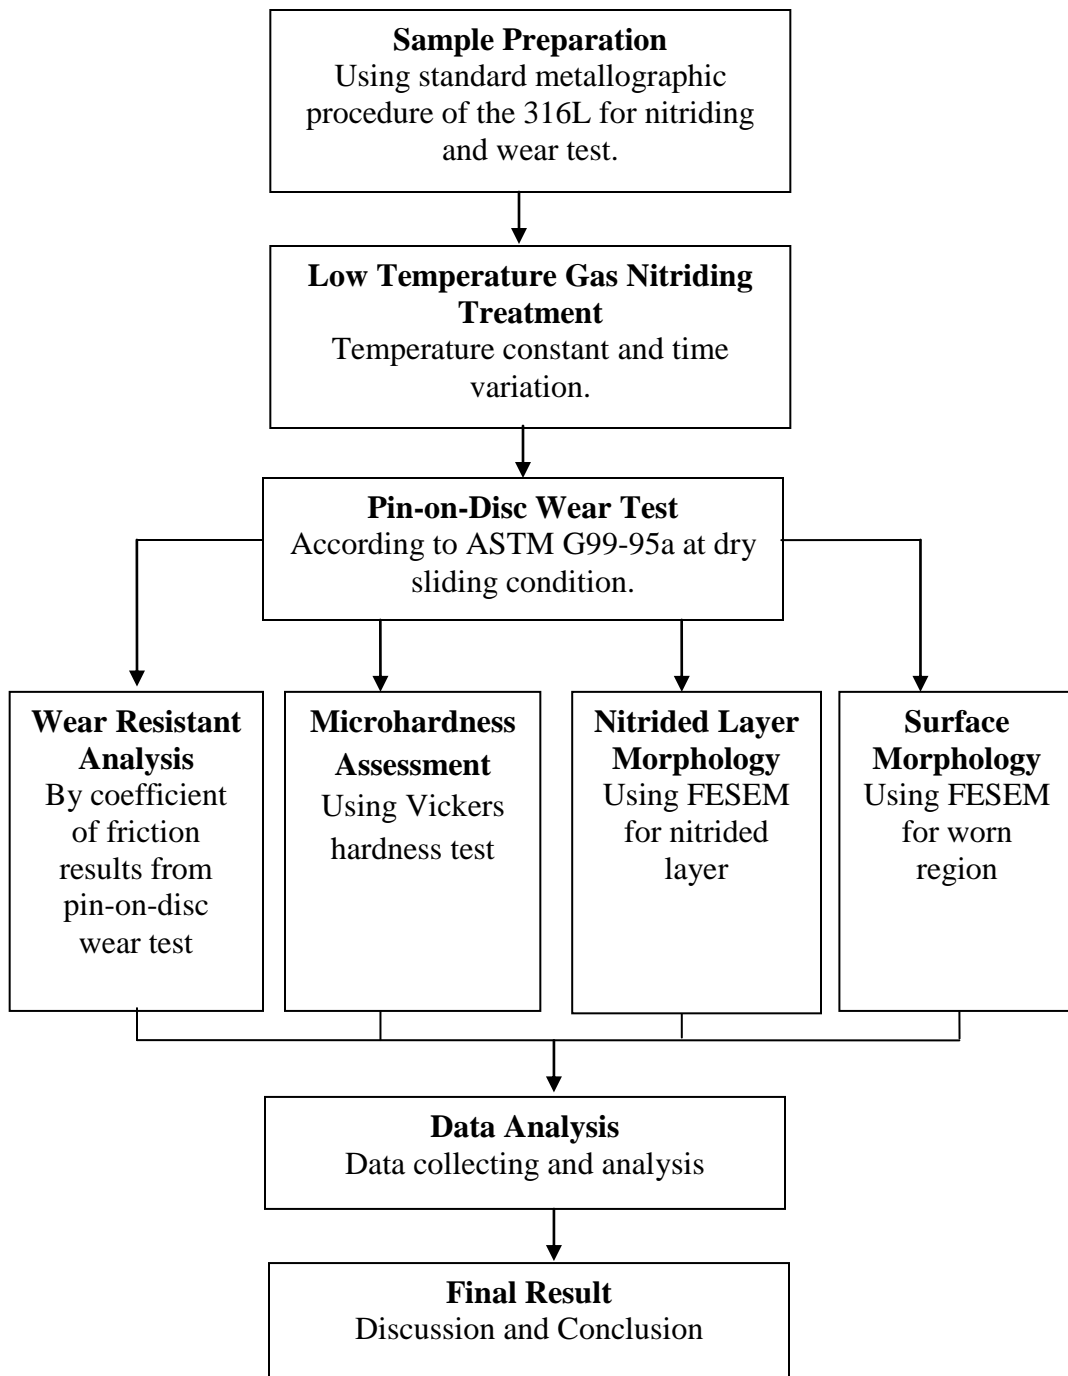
**Sample Preparation**
Using standard metallographic procedure of the 316L for nitriding and wear test.

**Low Temperature Gas Nitriding Treatment**
Temperature constant and time variation.

**Pin-on-Disc Wear Test**
According to ASTM G99-95a at dry sliding condition.

**Wear Resistant Analysis**
By coefficient of friction results from pin-on-disc wear test

**Microhardness Assessment**
Using Vickers hardness test

**Nitrided Layer Morphology**
Using FESEM for nitrided layer

**Surface Morphology**
Using FESEM for worn region

**Data Analysis**
Data collecting and analysis

**Final Result**
Discussion and Conclusion